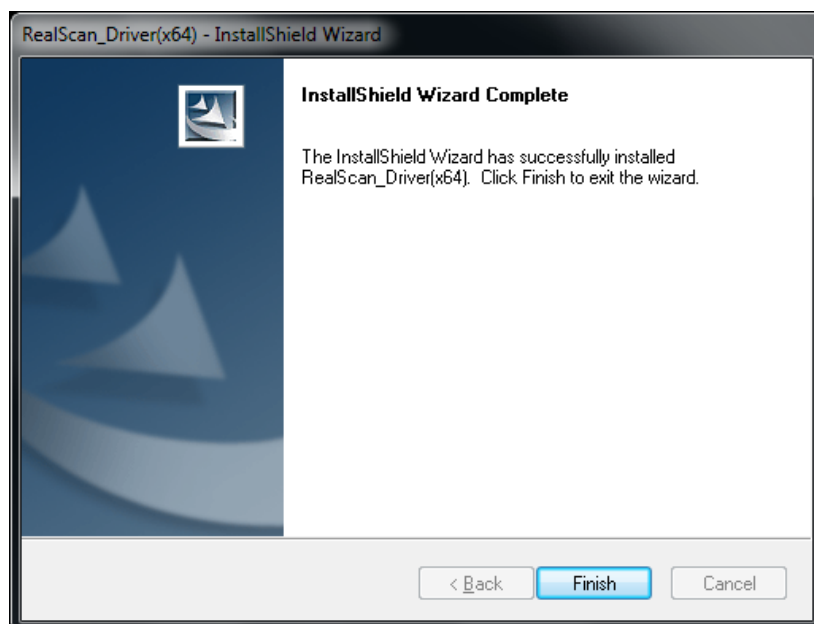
RealScan_Driver(x64) - InstallShield Wizard

InstallShield Wizard Complete

The InstallShield Wizard has successfully installed RealScan_Driver(x64). Click Finish to exit the wizard.

< Back
Finish
Cancel